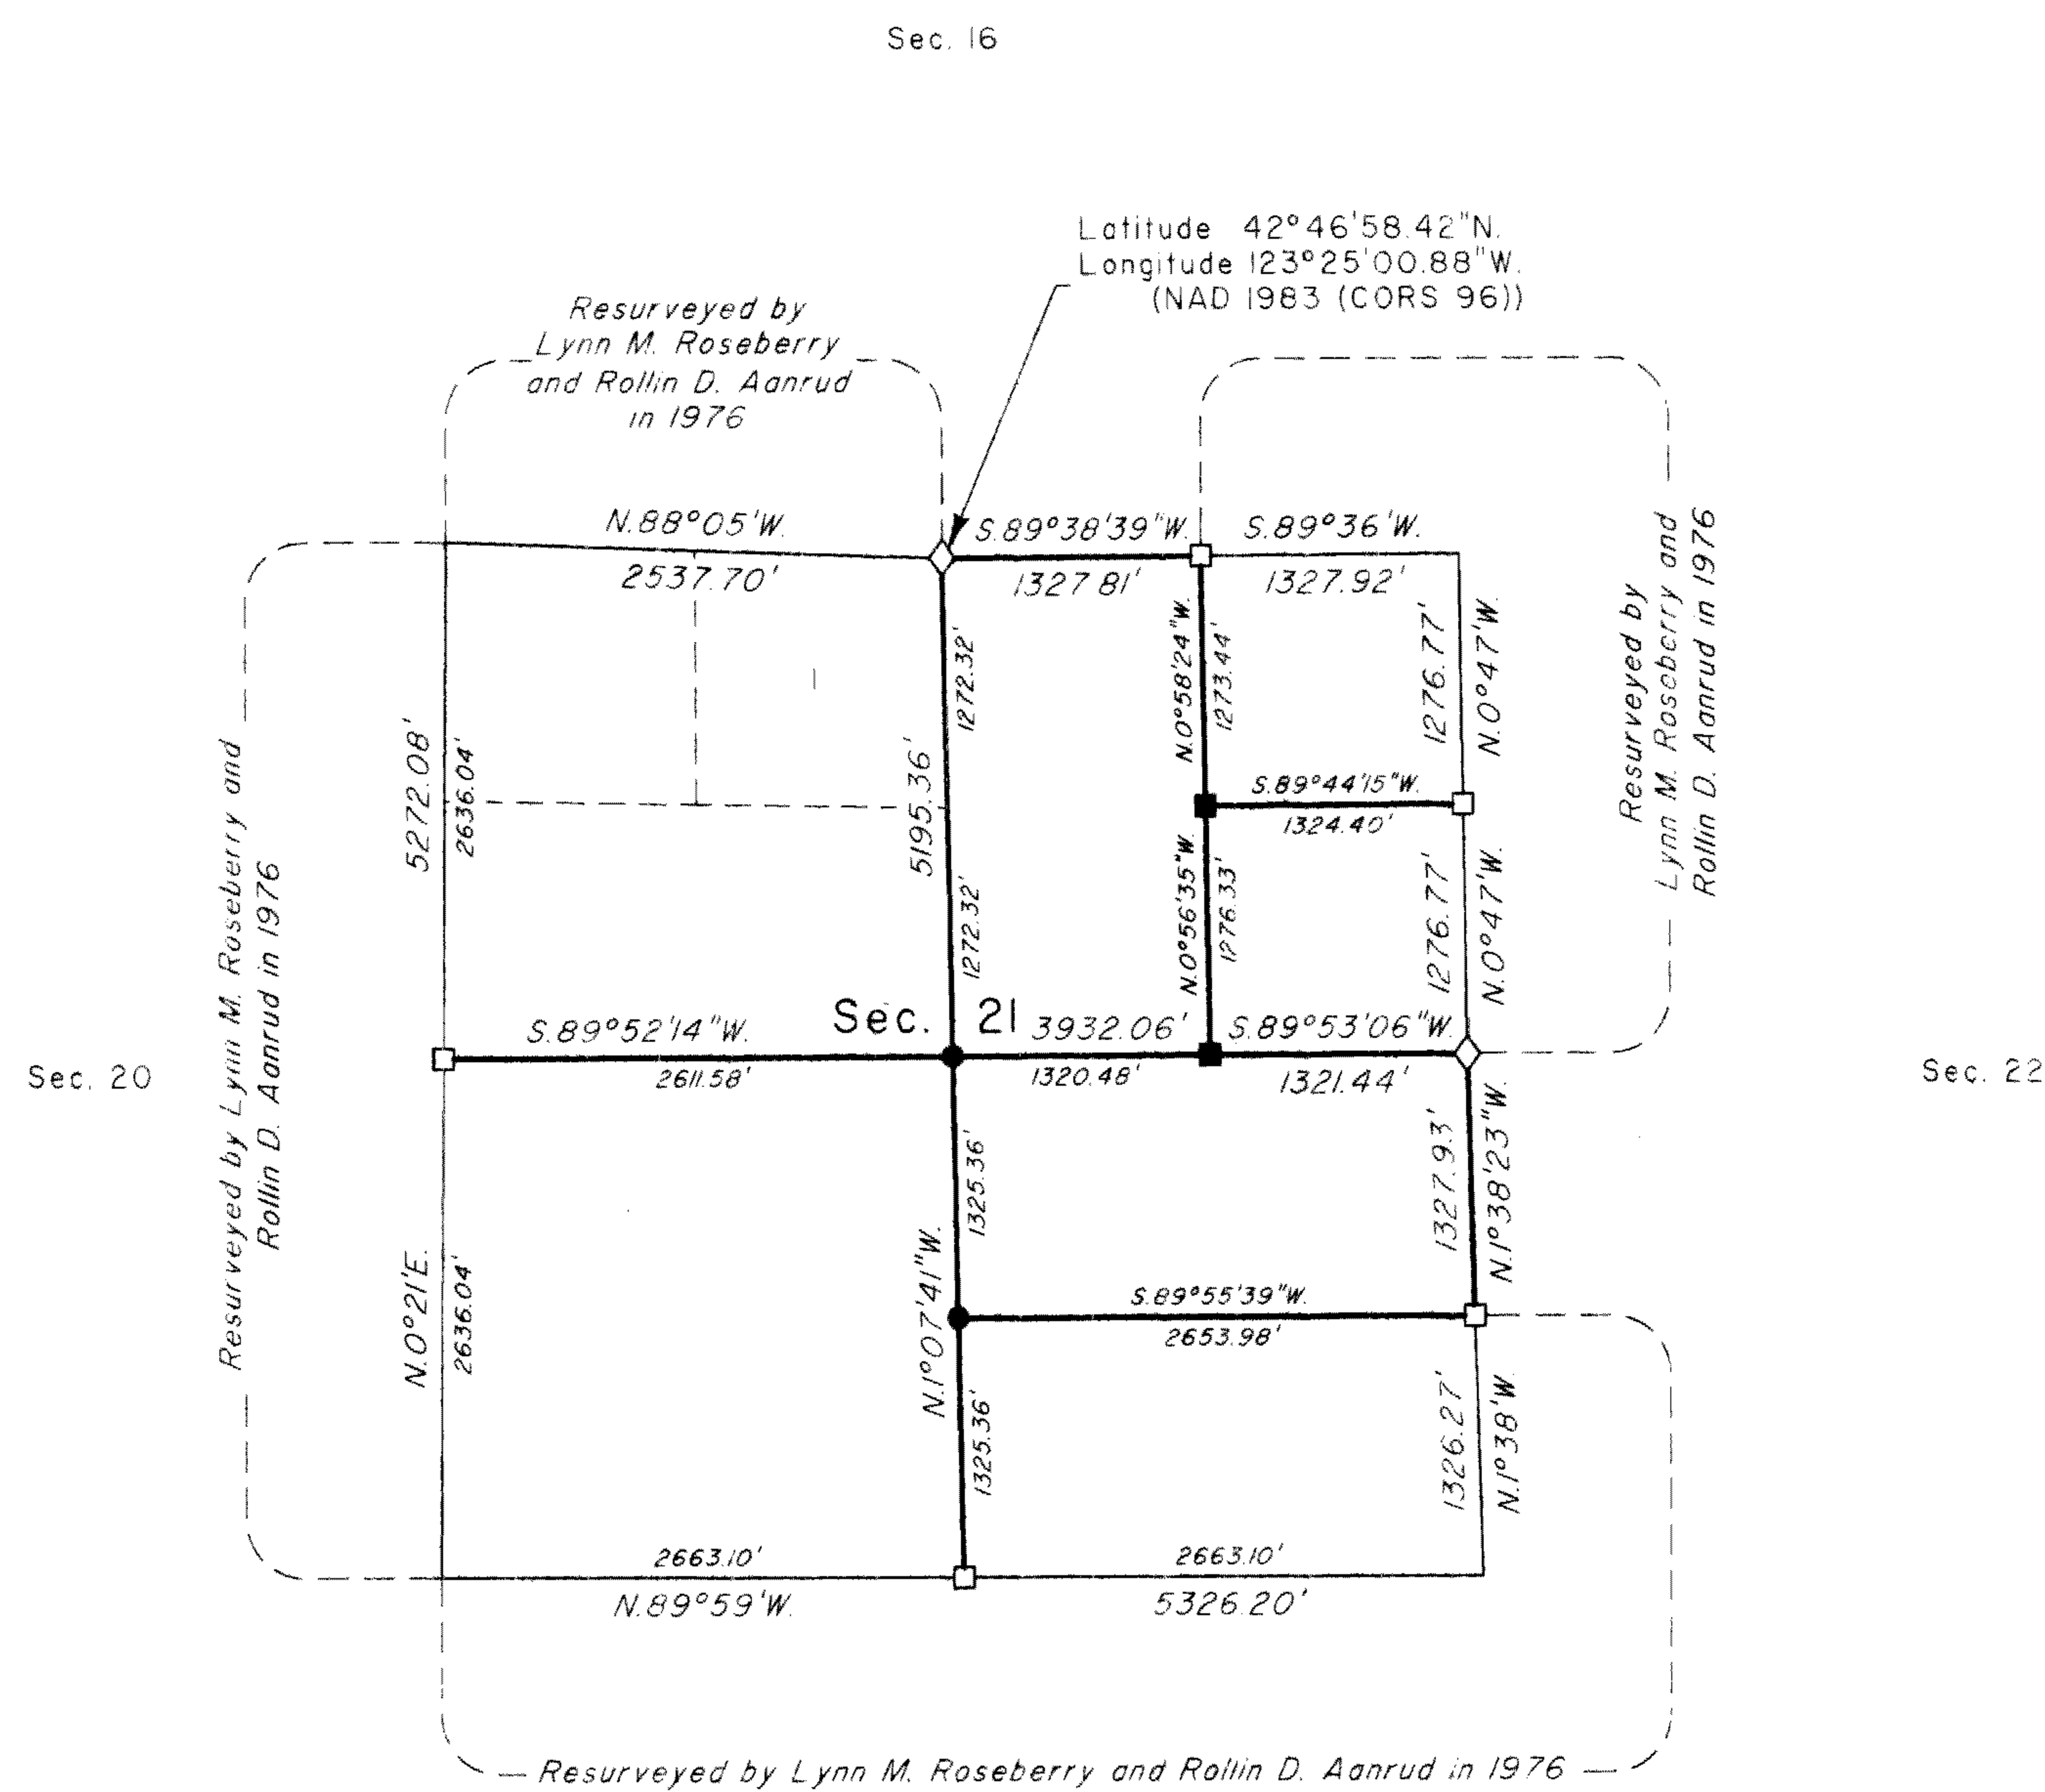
Sec. 16

Latitude 42°46'58.42"N.
Longitude 123°25'00.88"W.
(NAD 1983 (CORS 96))

Resurveyed by
Lynn M. Roseberry
and Rollin D. Aanrud
in 1976

N.88°05'W.
2537.70'

S.89°38'39"W.
1327.81'

S.89°36'W.
1327.92'

Resurveyed by
Lynn M. Roseberry and
Rollin D. Aanrud in 1976

1272.32'
N.0°58'24"W.
1273.44'
1276.77'
N.0°47'W.

5272.08'
2636.04'
5195.36'

S.89°44'15"W.
1324.40'

N.0°56'35"W.
1276.33'
1272.32'
1276.77'
N.0°47'W.

Resurveyed by Lynn M. Roseberry and
Rollin D. Aanrud in 1976

Sec. 20

Sec. 21

Sec. 22

S.89°52'14"W.
2611.58'

3932.06'
1320.48'

S.89°53'06"W.
1321.44'

1325.36'
1327.93'
N.1°38'23"W.

N.0°21'E.
2636.04'
N.1°07'41"W.

S.89°55'39"W.
2653.98'

1325.36'
1326.27'
N.1°38'W.

2663.10'
2663.10'
N.89°59'W.
5326.20'

Resurveyed by Lynn M. Roseberry and Rollin D. Aanrud in 1976